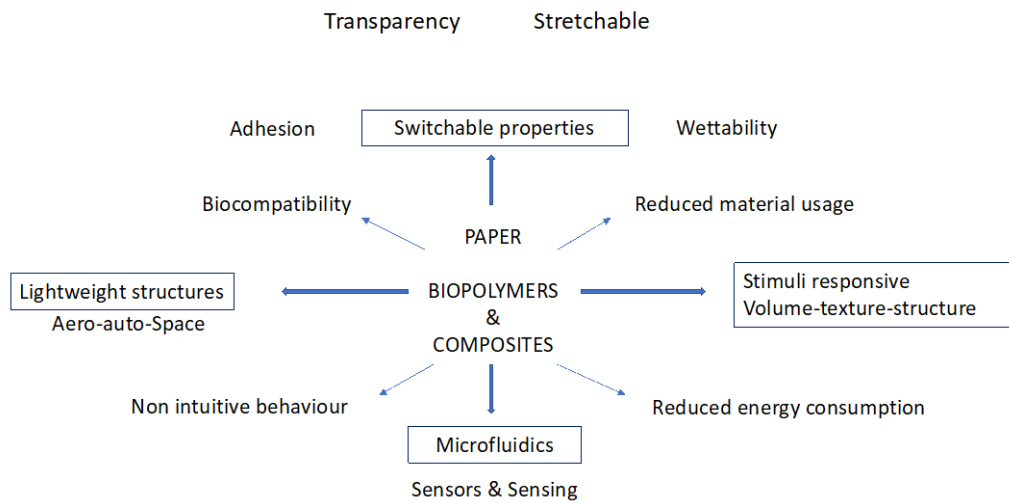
Transparency Stretchable

Adhesion

Switchable properties

Wettability

Biocompatibility

Reduced material usage

PAPER

Lightweight structures

Aero-auto-Space

BIOPOLYMERS
&
COMPOSITES

Stimuli responsive
Volume-texture-structure

Non intuitive behaviour

Reduced energy consumption

Microfluidics

Sensors & Sensing